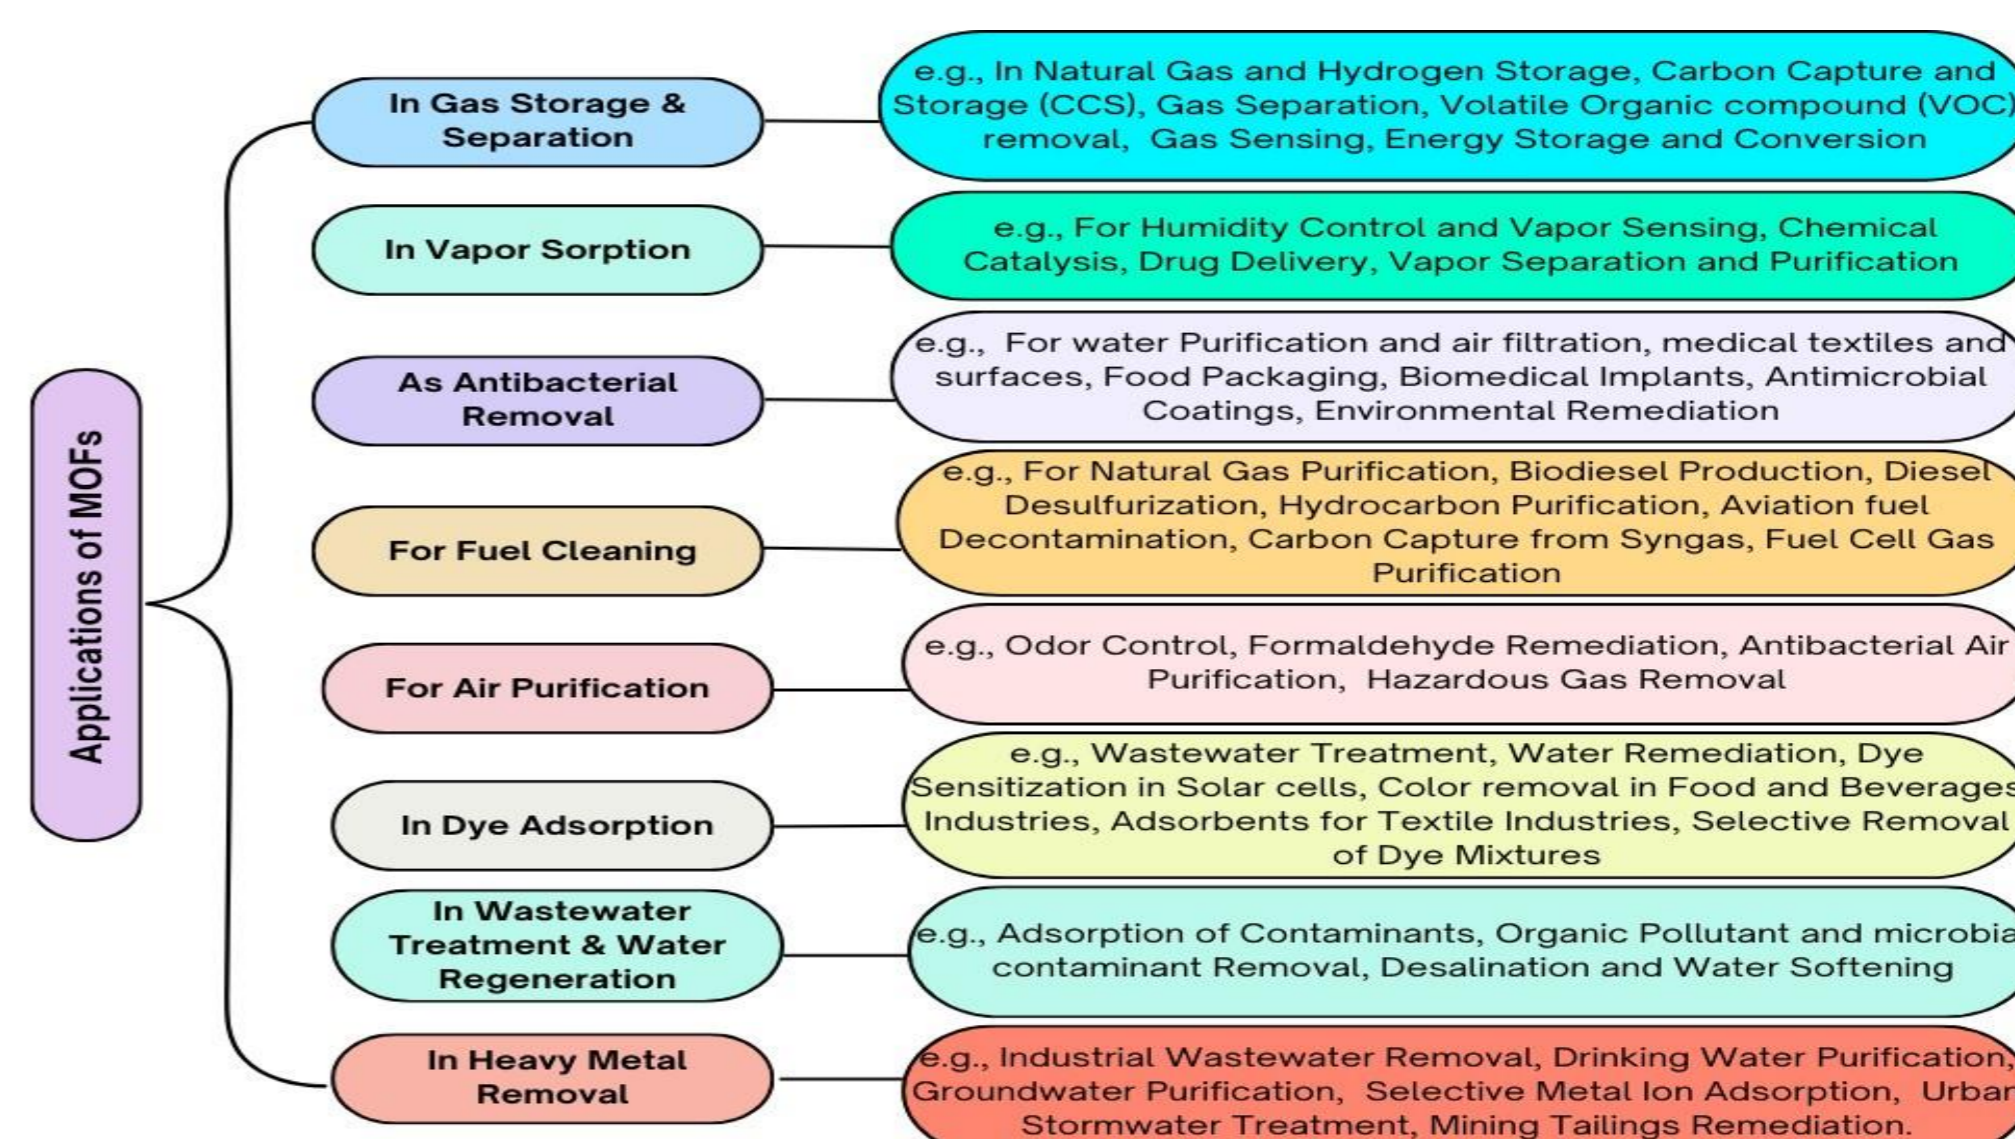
Applications of MOFs

In Gas Storage & Separation

e.g., In Natural Gas and Hydrogen Storage, Carbon Capture and Storage (CCS), Gas Separation, Volatile Organic compound (VOC) removal, Gas Sensing, Energy Storage and Conversion

In Vapor Sorption

e.g., For Humidity Control and Vapor Sensing, Chemical Catalysis, Drug Delivery, Vapor Separation and Purification

As Antibacterial Removal

e.g., For water Purification and air filtration, medical textiles and surfaces, Food Packaging, Biomedical Implants, Antimicrobial Coatings, Environmental Remediation

For Fuel Cleaning

e.g., For Natural Gas Purification, Biodiesel Production, Diesel Desulfurization, Hydrocarbon Purification, Aviation fuel Decontamination, Carbon Capture from Syngas, Fuel Cell Gas Purification

For Air Purification

e.g., Odor Control, Formaldehyde Remediation, Antibacterial Air Purification, Hazardous Gas Removal

In Dye Adsorption

e.g., Wastewater Treatment, Water Remediation, Dye Sensitization in Solar cells, Color removal in Food and Beverages Industries, Adsorbents for Textile Industries, Selective Removal of Dye Mixtures

In Wastewater Treatment & Water Regeneration

e.g., Adsorption of Contaminants, Organic Pollutant and microbia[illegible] contaminant Removal, Desalination and Water Softening

In Heavy Metal Removal

e.g., Industrial Wastewater Removal, Drinking Water Purification, Groundwater Purification, Selective Metal Ion Adsorption, Urban Stormwater Treatment, Mining Tailings Remediation.